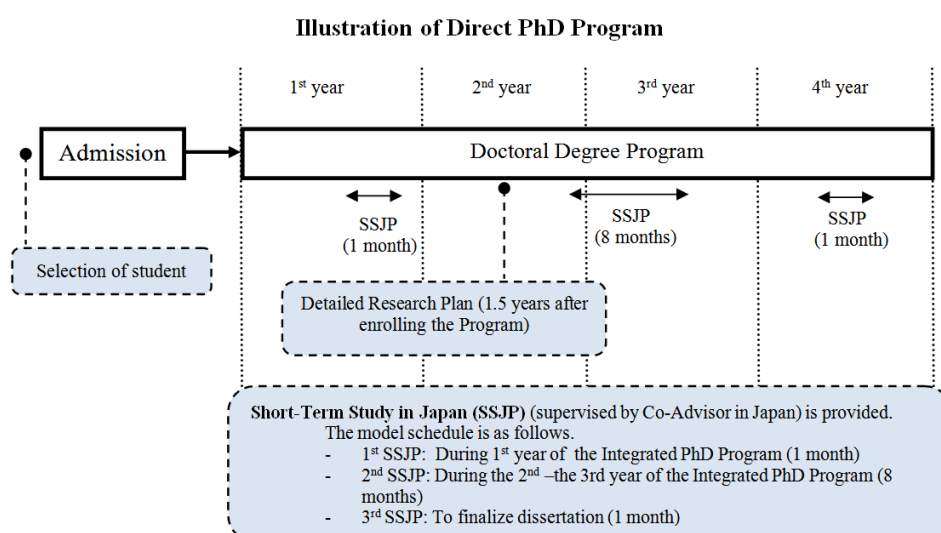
**Illustration of Direct PhD Program**

1st year

2nd year

3rd year

4th year

Admission

Doctoral Degree Program

SSJP (1 month)

SSJP (8 months)

SSJP (1 month)

Selection of student

Detailed Research Plan (1.5 years after enrolling the Program)

**Short-Term Study in Japan (SSJP)** (supervised by Co-Advisor in Japan) is provided. The model schedule is as follows.

- 1st SSJP: During 1st year of the Integrated PhD Program (1 month)
- 2nd SSJP: During the 2nd –the 3rd year of the Integrated PhD Program (8 months)
- 3rd SSJP: To finalize dissertation (1 month)